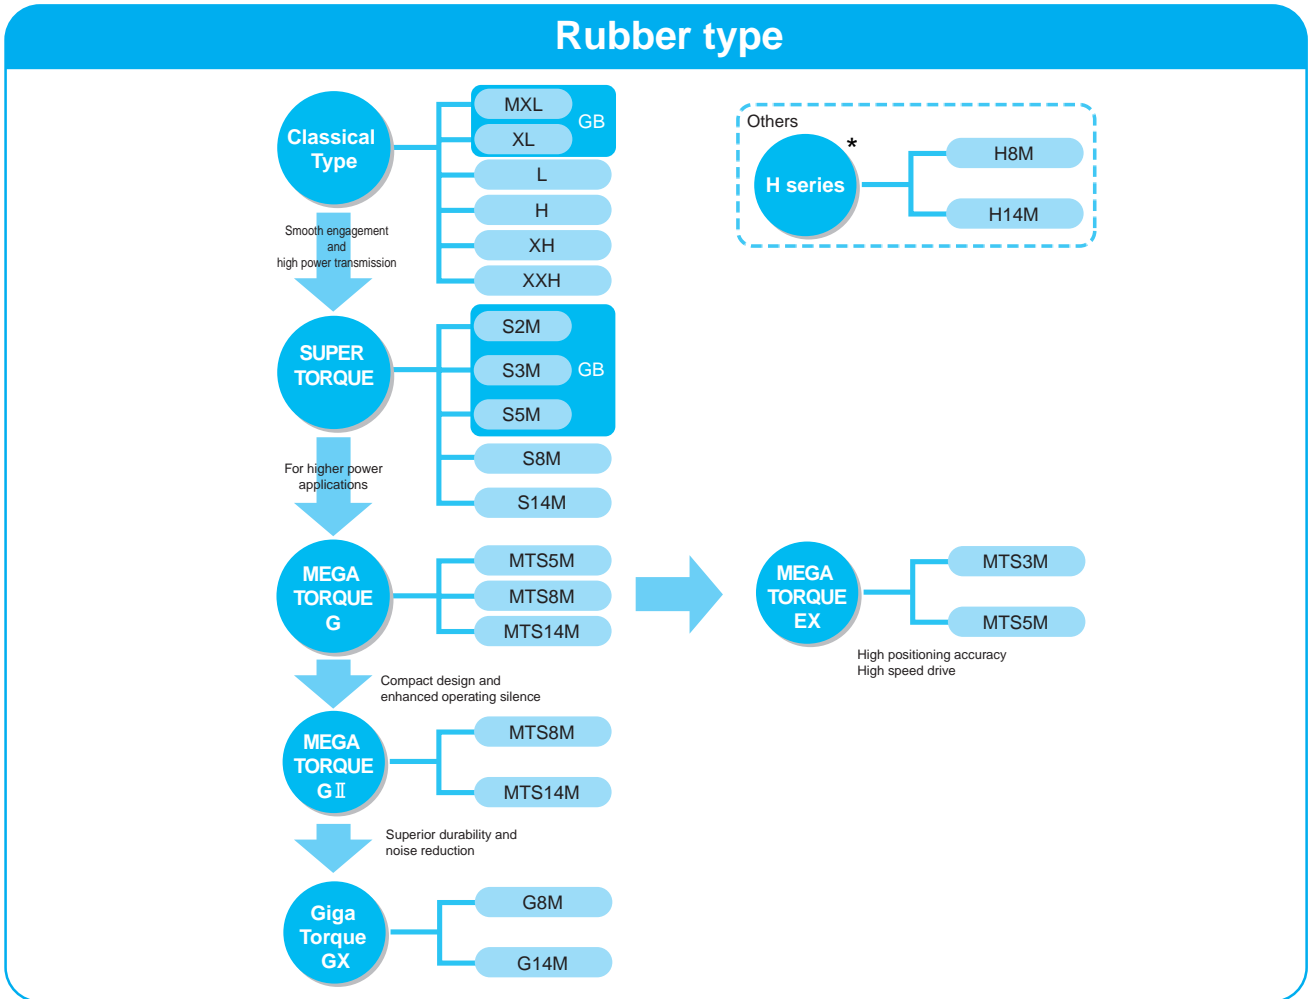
Rubber type

Classical Type

MXL
XL
GB
L
H
XH
XXH

Others
H series *
H8M
H14M

Smooth engagement and high power transmission

SUPER TORQUE

S2M
S3M
S5M
GB
S8M
S14M

For higher power applications

MEGA TORQUE G

MTS5M
MTS8M
MTS14M

MEGA TORQUE EX

MTS3M
MTS5M

High positioning accuracy
High speed drive

Compact design and enhanced operating silence

MEGA TORQUE GⅡ

MTS8M
MTS14M

Superior durability and noise reduction

Giga Torque GX

G8M
G14M